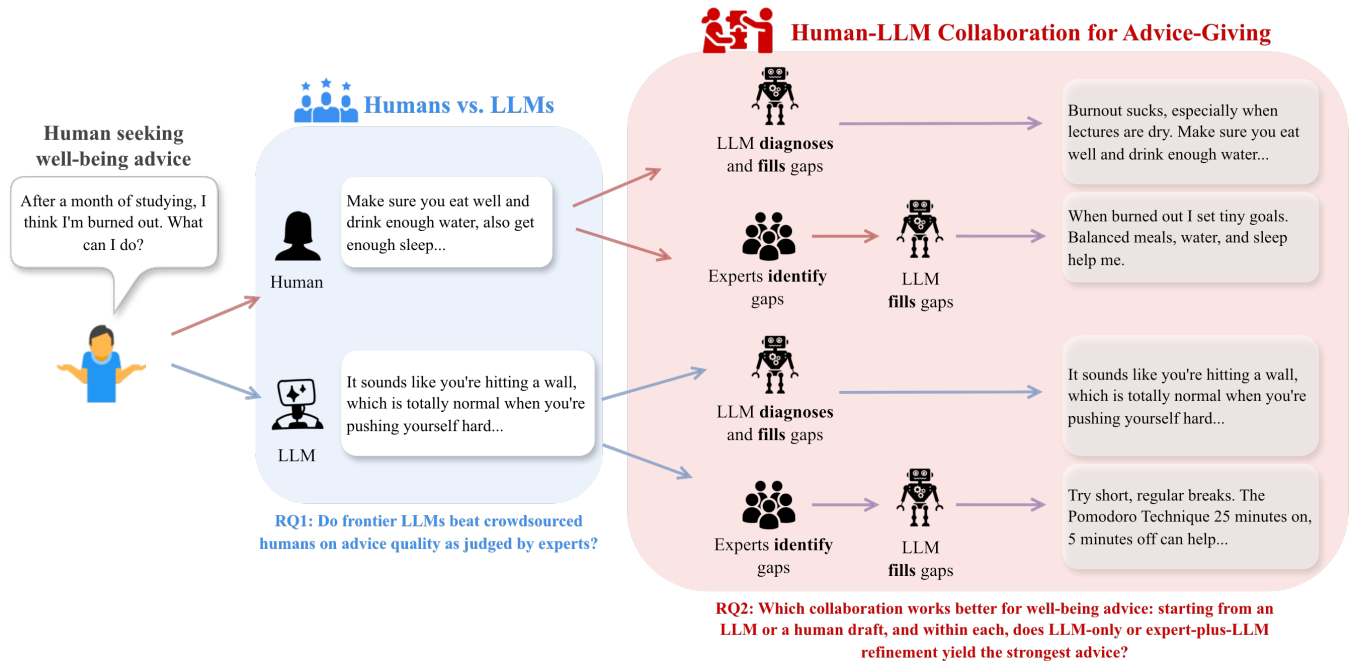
Human seeking well-being advice

After a month of studying, I think I'm burned out. What can I do?

Humans vs. LLMs

Human

Make sure you eat well and drink enough water, also get enough sleep...

LLM

It sounds like you're hitting a wall, which is totally normal when you're pushing yourself hard...

RQ1: Do frontier LLMs beat crowdsourced humans on advice quality as judged by experts?

Human-LLM Collaboration for Advice-Giving

LLM **diagnoses** and **fills** gaps

Burnout sucks, especially when lectures are dry. Make sure you eat well and drink enough water...

Experts **identify** gaps

LLM **fills** gaps

When burned out I set tiny goals. Balanced meals, water, and sleep help me.

LLM **diagnoses** and **fills** gaps

It sounds like you're hitting a wall, which is totally normal when you're pushing yourself hard...

Experts **identify** gaps

LLM **fills** gaps

Try short, regular breaks. The Pomodoro Technique 25 minutes on, 5 minutes off can help...

RQ2: Which collaboration works better for well-being advice: starting from an LLM or a human draft, and within each, does LLM-only or expert-plus-LLM refinement yield the strongest advice?